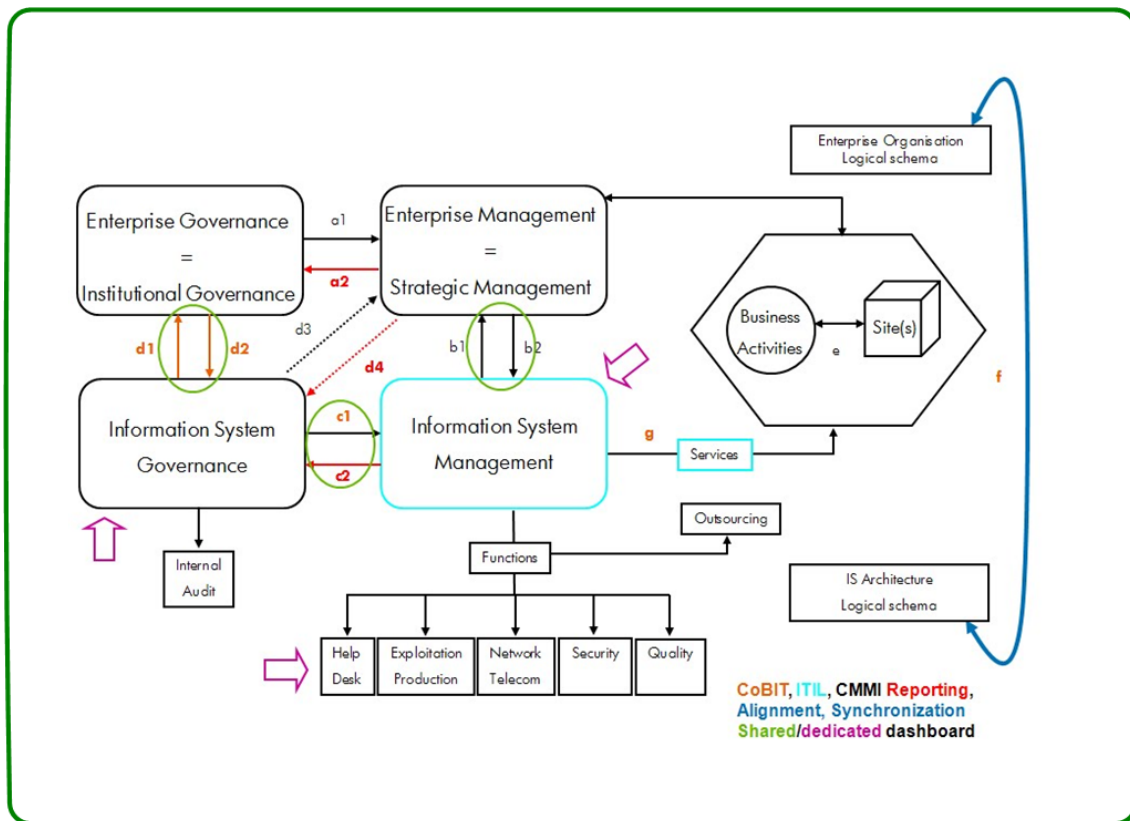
Enterprise Organisation
Logical schema

Enterprise Governance
=
Institutional Governance

a1

a2

Enterprise Management
=
Strategic Management

Business Activities

e

Site(s)

d1

d2

d3

d4

b1

b2

f

Information System Governance

c1

c2

Information System Management

g

Services

Outsourcing

Internal Audit

Functions

IS Architecture
Logical schema

Help Desk

Exploitation Production

Network Telecom

Security

Quality

CoBIT, ITIL, CMMI Reporting,
Alignment, Synchronization
Shared/dedicated dashboard